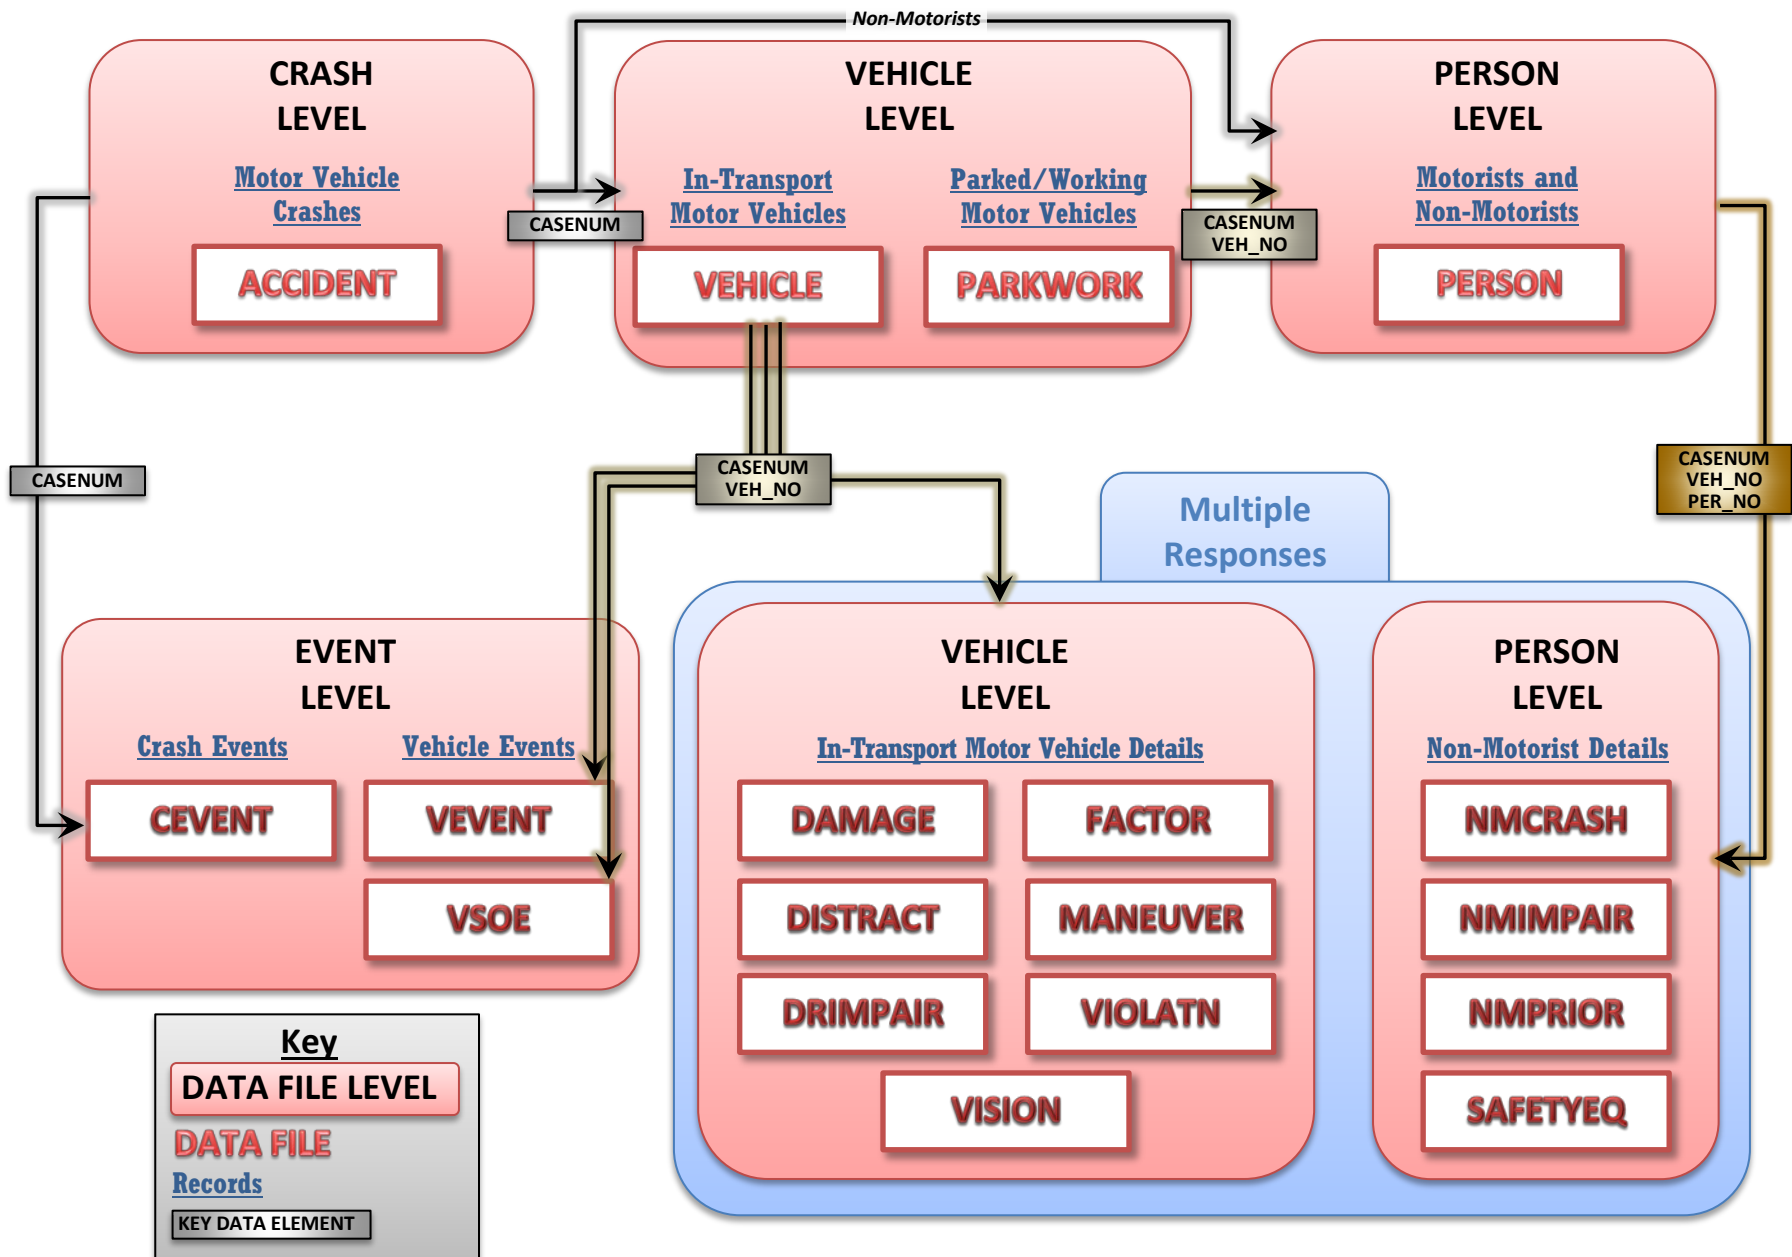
Non-Motorists

CRASH LEVEL

Motor Vehicle Crashes

ACCIDENT

CASENUM

VEHICLE LEVEL

In-Transport Motor Vehicles

Parked/Working Motor Vehicles

VEHICLE

PARKWORK

CASENUM VEH_NO

PERSON LEVEL

Motorists and Non-Motorists

PERSON

CASENUM

CASENUM VEH_NO

CASENUM VEH_NO PER_NO

Multiple Responses

EVENT LEVEL

Crash Events

Vehicle Events

CEVENT

VEVENT

VSOE

VEHICLE LEVEL

In-Transport Motor Vehicle Details

DAMAGE

FACTOR

DISTRACT

MANEUVER

DRIMPAIR

VIOLATN

VISION

PERSON LEVEL

Non-Motorist Details

NMCRASH

NMIMPAIR

NMPRIOR

SAFETYEQ

Key

DATA FILE LEVEL

DATA FILE

Records

KEY DATA ELEMENT